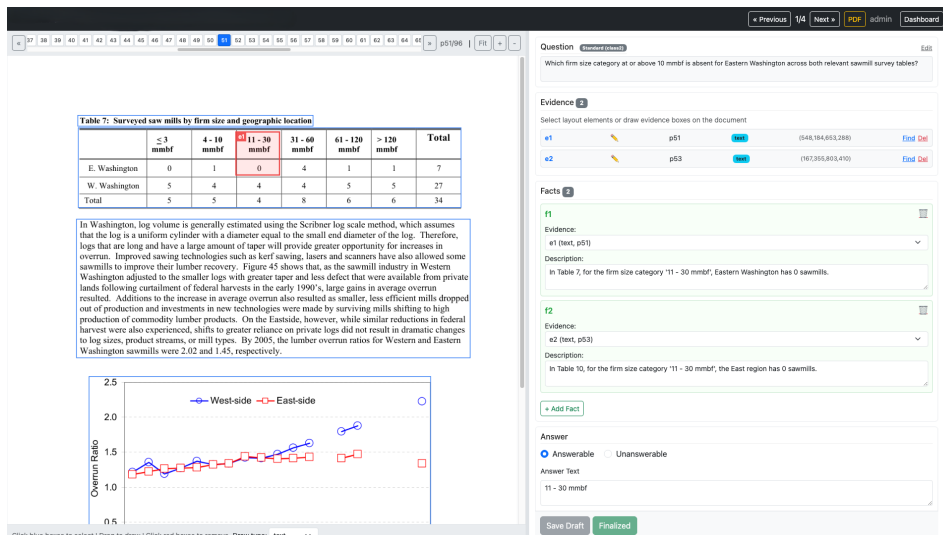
« Previous 1/4 Next » PDF admin Dashboard

« 37 38 39 40 41 42 43 44 45 46 47 48 49 50 51 52 53 54 55 56 57 58 59 60 61 62 63 64 65 » p51/96 | Fit + -

Table 7: Surveyed saw mills by firm size and geographic location

| | ≤ 3 mmbf | 4 - 10 mmbf | 11 - 30 mmbf | 31 - 60 mmbf | 61 - 120 mmbf | > 120 mmbf | Total |
|---|---|---|---|---|---|---|---|
| E. Washington | 0 | 1 | 0 | 4 | 1 | 1 | 7 |
| W. Washington | 5 | 4 | 4 | 4 | 5 | 5 | 27 |
| Total | 5 | 5 | 4 | 8 | 6 | 6 | 34 |

In Washington, log volume is generally estimated using the Scribner log scale method, which assumes that the log is a uniform cylinder with a diameter equal to the small end diameter of the log. Therefore, logs that are long and have a large amount of taper will provide greater opportunity for increases in overrun. Improved sawing techniques such as kerf sawing, lasers and scanners have also allowed some sawmills to improve their lumber recovery. Figure 45 shows that, as the sawmill industry in Western Washington adjusted to the smaller logs with greater taper and less defect that were available from private lands following curtailment of federal harvests in the early 1990's, large gains in average overrun resulted. Additions to the increase in average overrun also resulted as smaller, less efficient mills dropped out of production and investments in new technologies were made by surviving mills shifting to high production of commodity lumber products. On the Eastside, however, while similar reductions in federal harvest were also experienced, shifts to greater reliance on private logs did not result in dramatic changes to log sizes, product streams, or mill types. By 2005, the lumber overrun ratios for Western and Eastern Washington sawmills were 2.02 and 1.45, respectively.

2.5
2.0
1.5
1.0
0.5
Overrun Ratio
West-side
East-side

Question Standard (class0) Edit
Which firm size category at or above 10 mmbf is absent for Eastern Washington across both relevant sawmill survey tables?

Evidence 2
Select layout elements or draw evidence boxes on the document
e1 p51 text (548,184,653,288) Find Del
e2 p53 text (167,355,803,410) Find Del

Facts 2
f1
Evidence:
e1 (text, p51)
Description:
In Table 7, for the firm size category '11 - 30 mmbf', Eastern Washington has 0 sawmills.

f2
Evidence:
e2 (text, p53)
Description:
In Table 10, for the firm size category '11 - 30 mmbf', the East region has 0 sawmills.

+ Add Fact

Answer
Answerable Unanswerable
Answer Text
11 - 30 mmbf

Save Draft Finalized